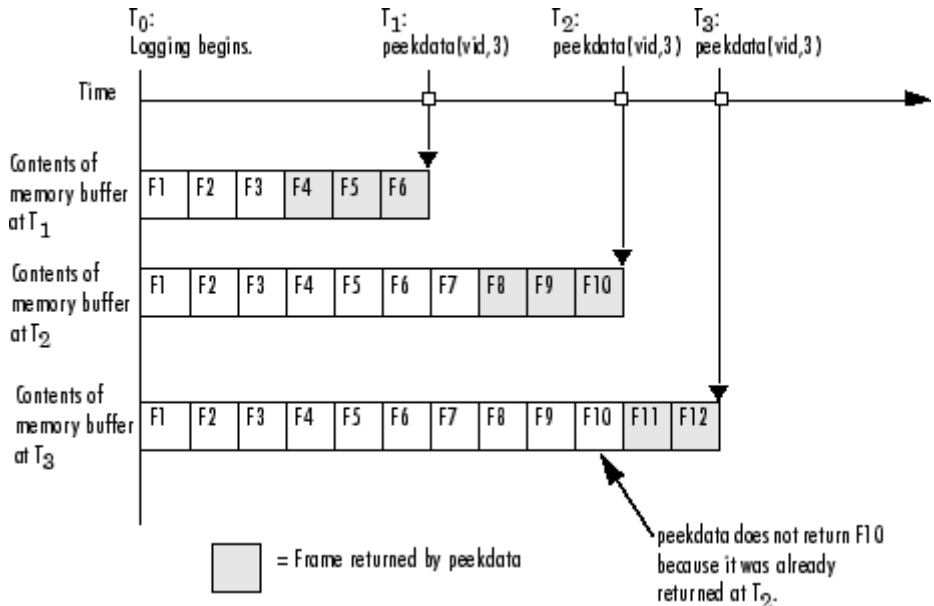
$T_0$:
Logging begins.

$T_1$:
peekdata(vid,3)

$T_2$:
peekdata(vid,3)

$T_3$:
peekdata(vid,3)

Time

Contents of memory buffer at $T_1$

| F1 | F2 | F3 | F4 | F5 | F6 |
|---|---|---|---|---|---|

Contents of memory buffer at $T_2$

| F1 | F2 | F3 | F4 | F5 | F6 | F7 | F8 | F9 | F10 |
|---|---|---|---|---|---|---|---|---|---|

Contents of memory buffer at $T_3$

| F1 | F2 | F3 | F4 | F5 | F6 | F7 | F8 | F9 | F10 | F11 | F12 |
|---|---|---|---|---|---|---|---|---|---|---|---|

= Frame returned by peekdata

peekdata does not return F10 because it was already returned at $T_2$.